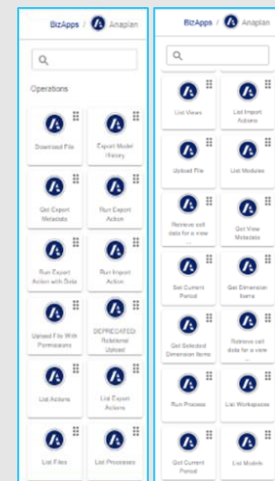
BizApps / Anaplan

Operations

Download File

Export Model History

Get Export Metadata

Run Export Action

Run Export Action with Data

Run Import Action

Upload File With Permissions

DEPRECATED Relational Upload

List Actions

List Export Actions

List Files

List Processes

BizApps / Anaplan

List Views

List Import Actions

Upload File

List Modules

Retrieve cell data for a view ...

Get View Metadata

Set Current Period

Get Dimension Items

Get Selected Dimension Items

Retrieve cell data for a view ...

Run Process

List Workspaces

Get Current Period

List Models